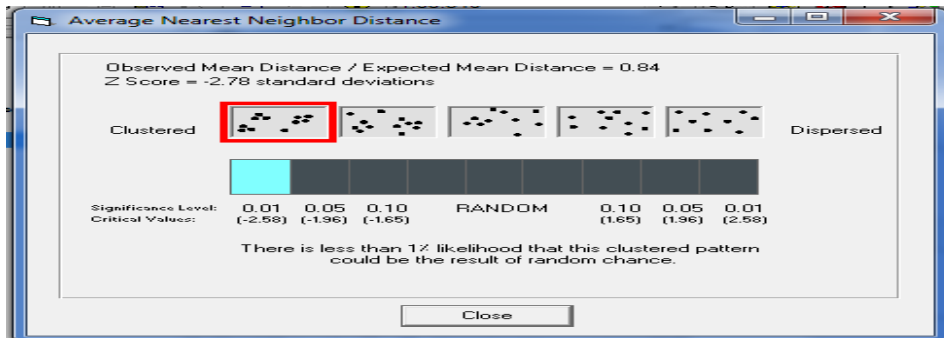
Average Nearest Neighbor Distance

Observed Mean Distance / Expected Mean Distance = 0.84
Z Score = -2.78 standard deviations

Clustered

Dispersed

Significance Level: 0.01 0.05 0.10 RANDOM 0.10 0.05 0.01
Critical Values: (-2.58) (-1.96) (-1.65) (1.65) (1.96) (2.58)

There is less than 1% likelihood that this clustered pattern could be the result of random chance.

Close